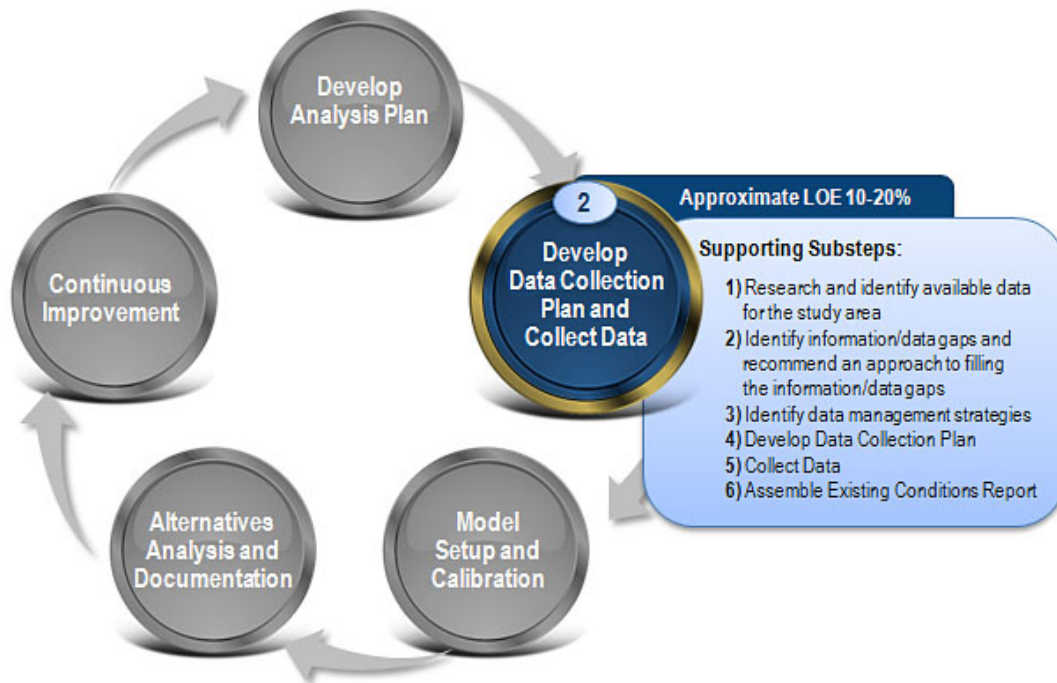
Develop Analysis Plan

2

Develop Data Collection Plan and Collect Data

Approximate LOE 10-20%

Supporting Substeps:

1) Research and identify available data for the study area
2) Identify information/data gaps and recommend an approach to filling the information/data gaps
3) Identify data management strategies
4) Develop Data Collection Plan
5) Collect Data
6) Assemble Existing Conditions Report

Model Setup and Calibration

Alternatives Analysis and Documentation

Continuous Improvement